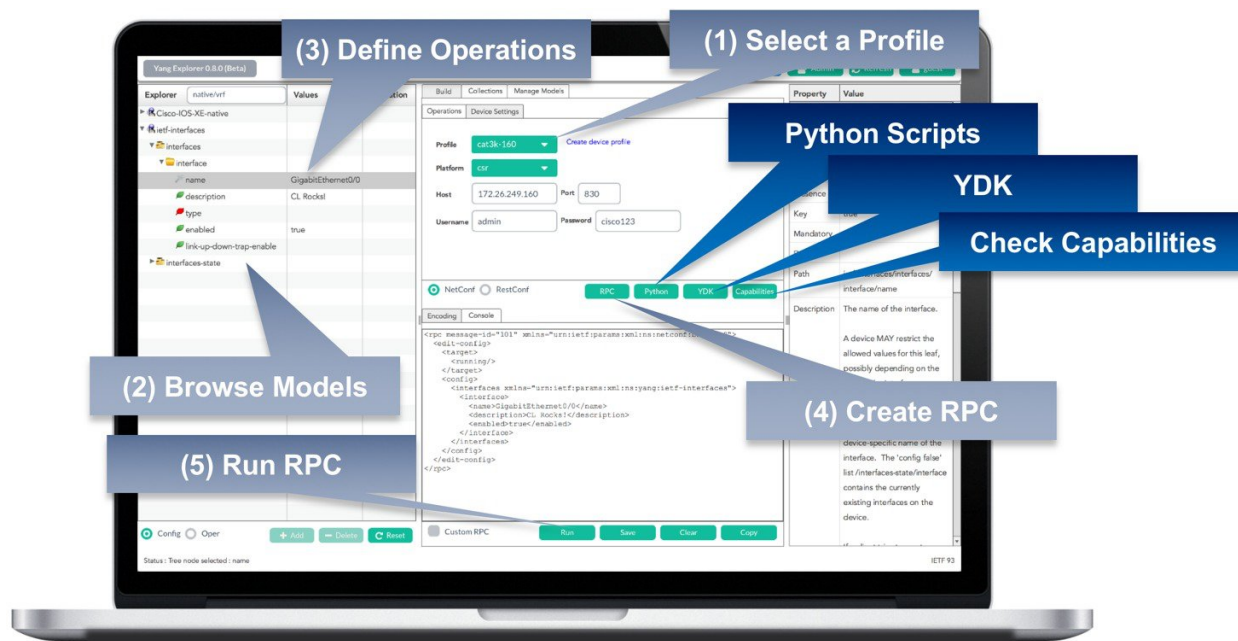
Yang Explorer 0.8.0 (Beta)

(3) Define Operations

(1) Select a Profile

Explorer native/vrf Values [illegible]tion

Cisco-IOS-XE-native
ietf-interfaces
interfaces
interface
name GigabitEthernet0/0
description CL Rocks!
type
enabled true
link-up-down-trap-enable
interfaces-state

Build Collections Manage Models
Operations Device Settings

Profile cat3k-160 Create device profile
Platform csr
Host 172.26.249.160 Port 830
Username admin Password cisco123

Property Value

Python Scripts

YDK

Key true
Mandatory

Check Capabilities

Path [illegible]/interfaces/interfaces/interface/name

Description The name of the interface.

A device MAY restrict the allowed values for this leaf, possibly depending on the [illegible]

NetConf RestConf RPC Python YDK Capabilities

Encoding Console

<rpc message-id="101" xmlns="urn:ietf:params:xml:ns:netconf:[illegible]">
<edit-config>
<target>
<running/>
</target>
<config>
<interfaces xmlns="urn:ietf:params:xml:ns:yang:ietf-interfaces">
<interface>
<name>GigabitEthernet0/0</name>
<description>CL Rocks!</description>
<enabled>true</enabled>
</interface>
</interfaces>
</config>
</edit-config>
</rpc>

(2) Browse Models

(4) Create RPC

device-specific name of the interface. The 'config false' list /interfaces-state/interface contains the currently existing interfaces on the device.

(5) Run RPC

Config Oper + Add − Delete Reset

Custom RPC Run Save Clear Copy

Status : Tree node selected : name

IETF 93